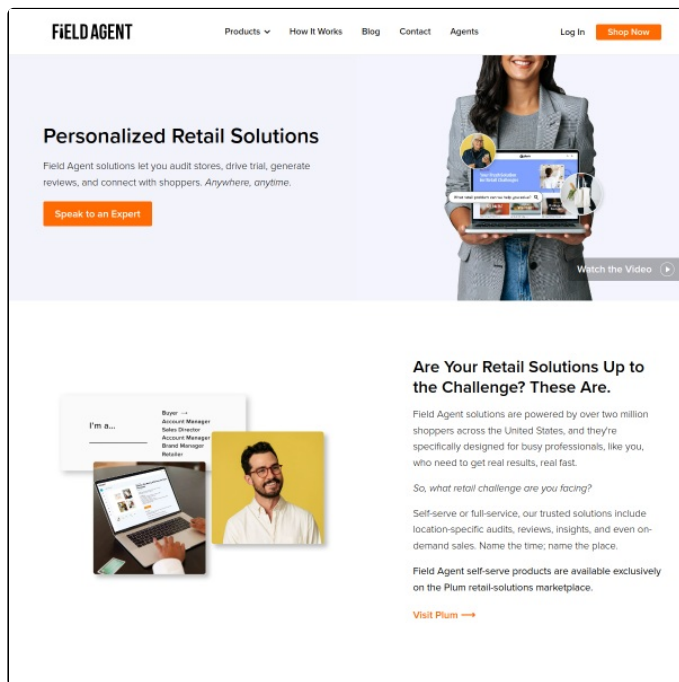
FiELD AGENT

Products How It Works Blog Contact Agents

Log In Shop Now

Personalized Retail Solutions

Field Agent solutions let you audit stores, drive trial, generate reviews, and connect with shoppers. *Anywhere, anytime.*

Speak to an Expert

Your Trusted Solution for Retail Challenges

What retail problem can we help you solve?

Watch the Video

I'm a...

Buyer →
Account Manager
Sales Director
Account Manager
Brand Manager
Retailer

Are Your Retail Solutions Up to the Challenge? These Are.

Field Agent solutions are powered by over two million shoppers across the United States, and they're specifically designed for busy professionals, like you, who need to get real results, real fast.

*So, what retail challenge are you facing?*

Self-serve or full-service, our trusted solutions include location-specific audits, reviews, insights, and even on-demand sales. Name the time; name the place.

Field Agent self-serve products are available exclusively on the Plum retail-solutions marketplace.

Visit Plum →